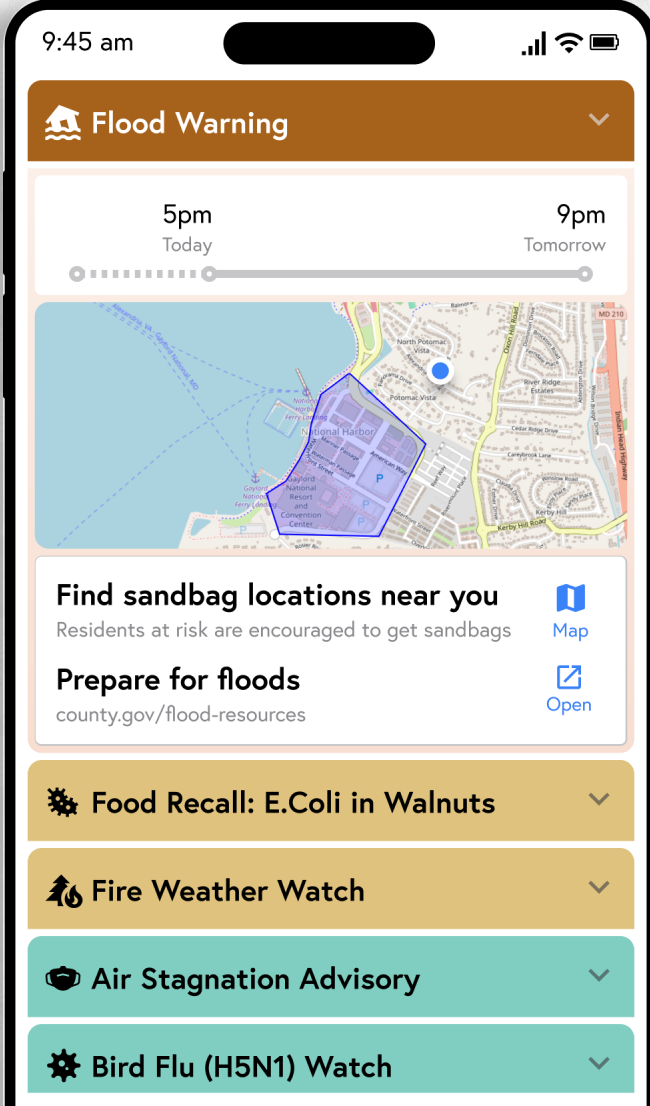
9:45 am

Flood Warning

5pm
Today

9pm
Tomorrow

North Potomac Vista
Potomac Vista
National Harbor
American Way
Gaylord National Resort and Convention Center
Kerby Hill Road
River Ridge Estates
MD 210
P

Find sandbag locations near you
Residents at risk are encouraged to get sandbags
Map

Prepare for floods
county.gov/flood-resources
Open

Food Recall: E.Coli in Walnuts

Fire Weather Watch

Air Stagnation Advisory

Bird Flu (H5N1) Watch